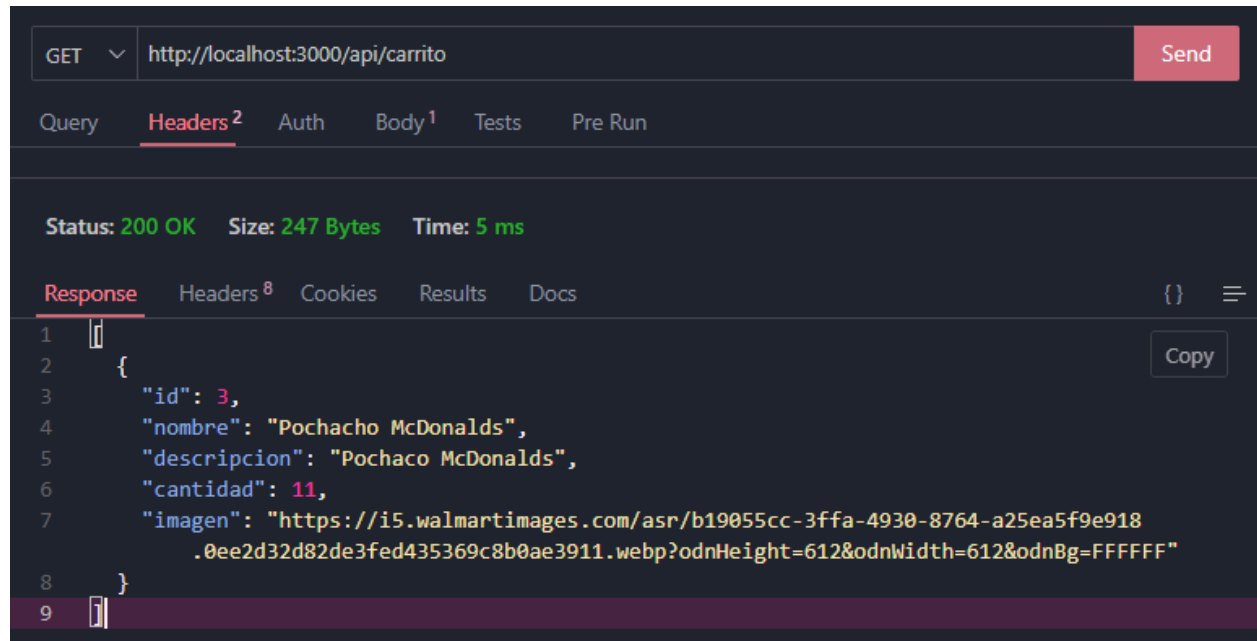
GET http://localhost:3000/api/carrito Send

Query Headers 2 Auth Body 1 Tests Pre Run

Status: 200 OK Size: 247 Bytes Time: 5 ms

Response Headers 8 Cookies Results Docs { }

Copy

1 [
2 {
3 "id": 3,
4 "nombre": "Pochacho McDonalds",
5 "descripcion": "Pochaco McDonalds",
6 "cantidad": 11,
7 "imagen": "https://i5.walmartimages.com/asr/b19055cc-3ffa-4930-8764-a25ea5f9e918.0ee2d32d82de3fed435369c8b0ae3911.webp?odnHeight=612&odnWidth=612&odnBg=FFFFFF"
8 }
9 ]